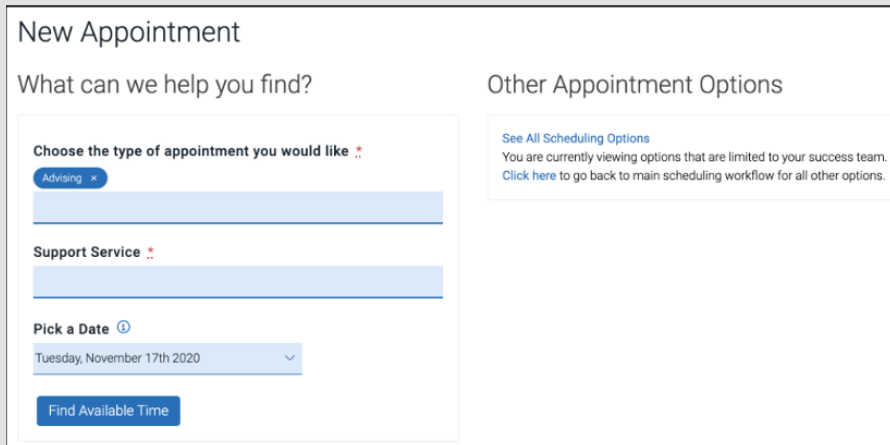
New Appointment

What can we help you find?

Choose the type of appointment you would like *

Advising ×

Support Service *

Pick a Date ⓘ

Tuesday, November 17th 2020

Find Available Time

Other Appointment Options

See All Scheduling Options

You are currently viewing options that are limited to your success team.

Click here to go back to main scheduling workflow for all other options.